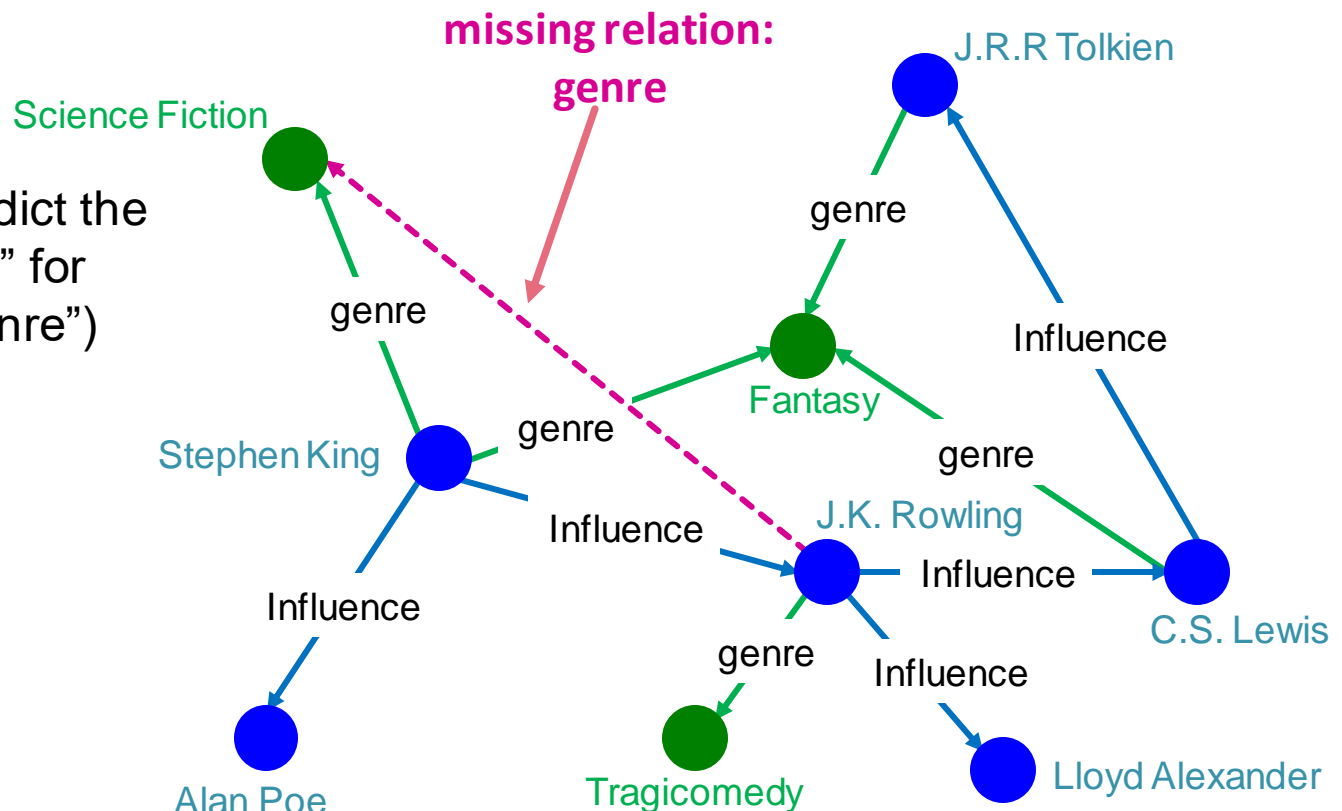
dict the
" for
nre")

missing relation:
genre

J.R.R Tolkien

Science Fiction

genre

genre

Influence

Fantasy

genre

genre

Stephen King

J.K. Rowling

Influence

Influence

Influence

C.S. Lewis

genre

Influence

Alan Poe

Tragicomedy

Lloyd Alexander